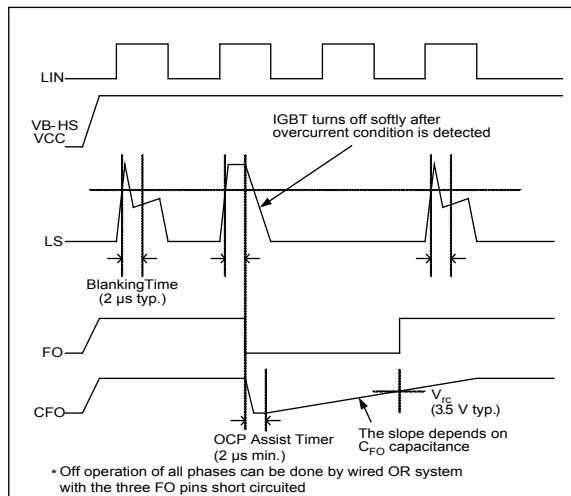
LIN

VB-HS
VCC

IGBT turns off softly after overcurrent condition is detected

LS

BlankingTime
(2 µs typ.)

FO

CFO

$V_{rc}$
(3.5 V typ.)

OCP Assist Timer
(2 µs min.)

The slope depends on $C_{FO}$ capacitance

* Off operation of all phases can be done by wired OR system with the three FO pins short circuited